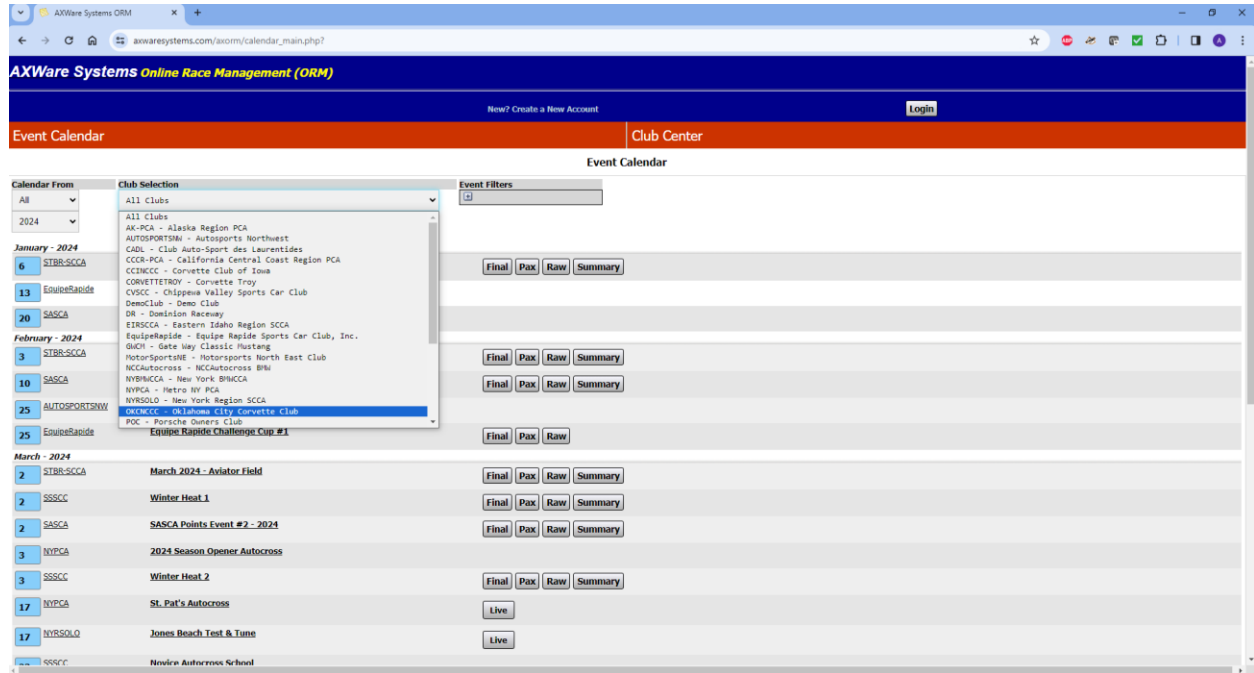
AXWare Systems ORM
axwaresystems.com/axorm/calendar_main.php?

AXWare Systems Online Race Management (ORM)

New? Create a New Account
Login

Event Calendar
Club Center

Event Calendar

Calendar From
All
2024

Club Selection
All Clubs

All Clubs
AK-PCA - Alaska Region PCA
AUTOSPORTSNW - Autosports Northwest
CADL - Club Auto-Sport des Laurentides
CCCR-PCA - California Central Coast Region PCA
CCINCCC - Corvette Club of Iowa
CORVETTETROY - Corvette Troy
CVSCC - Chippewa Valley Sports Car Club
DemoClub - Demo Club
DR - Dominion Raceway
EIRSCCA - Eastern Idaho Region SCCA
EquipeRapide - Equipe Rapide Sports Car Club, Inc.
GWCM - Gate Way Classic Mustang
MotorSportsNE - Motorsports North East Club
NCCAutocross - NCCAutocross BMW
NYBMWCCA - New York BMWCCA
NYPCA - Metro NY PCA
NYRSOLO - New York Region SCCA
OKCNCCC - Oklahoma City Corvette Club
POC - Porsche Owners Club

Event Filters

January - 2024
6 STBR-SCCA Final Pax Raw Summary
13 EquipeRapide
20 SASCA

February - 2024
3 STBR-SCCA Final Pax Raw Summary
10 SASCA Final Pax Raw Summary
25 AUTOSPORTSNW
25 EquipeRapide Equipe Rapide Challenge Cup #1 Final Pax Raw

March - 2024
2 STBR-SCCA March 2024 - Aviator Field Final Pax Raw Summary
2 SSSCC Winter Heat 1 Final Pax Raw Summary
2 SASCA SASCA Points Event #2 - 2024 Final Pax Raw Summary
3 NYPCA 2024 Season Opener Autocross
3 SSSCC Winter Heat 2 Final Pax Raw Summary
17 NYPCA St. Pat's Autocross Live
17 NYRSOLO Jones Beach Test & Tune Live
SSSCC Novice Autocross School